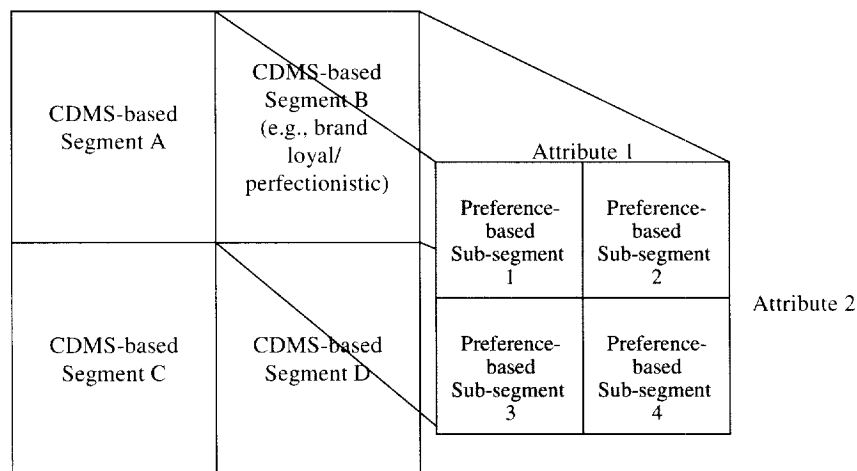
CDMS-based Segment A

CDMS-based Segment B (e.g., brand loyal/ perfectionistic)

CDMS-based Segment C

CDMS-based Segment D

Attribute 1

Attribute 2

| Preference-based Sub-segment 1 | Preference-based Sub-segment 2 |
|---|---|
| Preference-based Sub-segment 3 | Preference-based Sub-segment 4 |